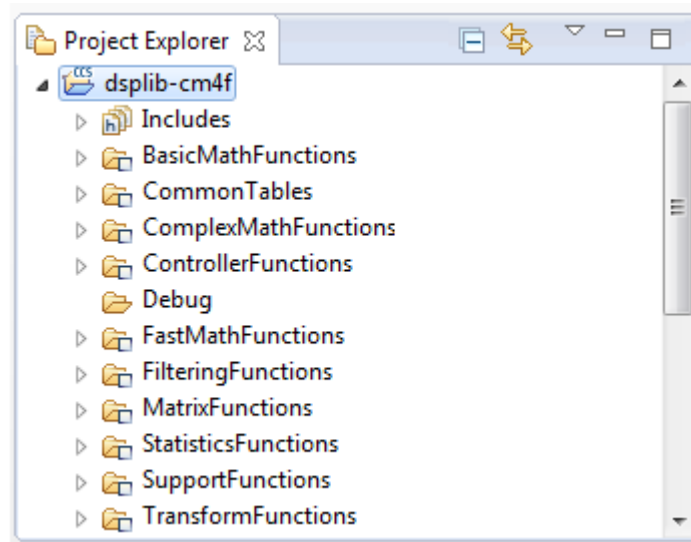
Project Explorer ☒

dsplib-cm4f
Includes
BasicMathFunctions
CommonTables
ComplexMathFunctions
ControllerFunctions
Debug
FastMathFunctions
FilteringFunctions
MatrixFunctions
StatisticsFunctions
SupportFunctions
TransformFunctions